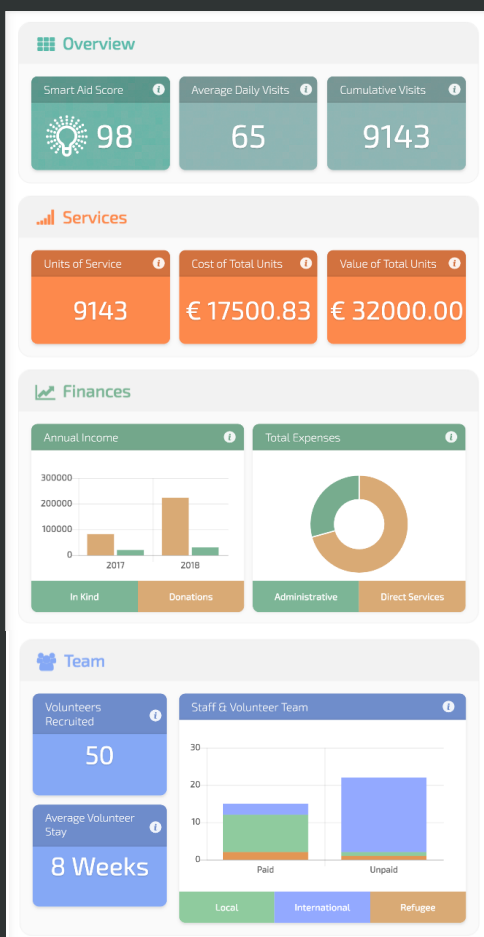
Overview

Smart Aid Score
98

Average Daily Visits
65

Cumulative Visits
9143

Services

Units of Service
9143

Cost of Total Units
€ 17500.83

Value of Total Units
€ 32000.00

Finances

Annual Income

300000
200000
100000
0
2017
2018

In Kind
Donations

Total Expenses

Administrative
Direct Services

Team

Volunteers Recruited
50

Average Volunteer Stay
8 Weeks

Staff & Volunteer Team

30
20
10
0
Paid
Unpaid

Local
International
Refugee